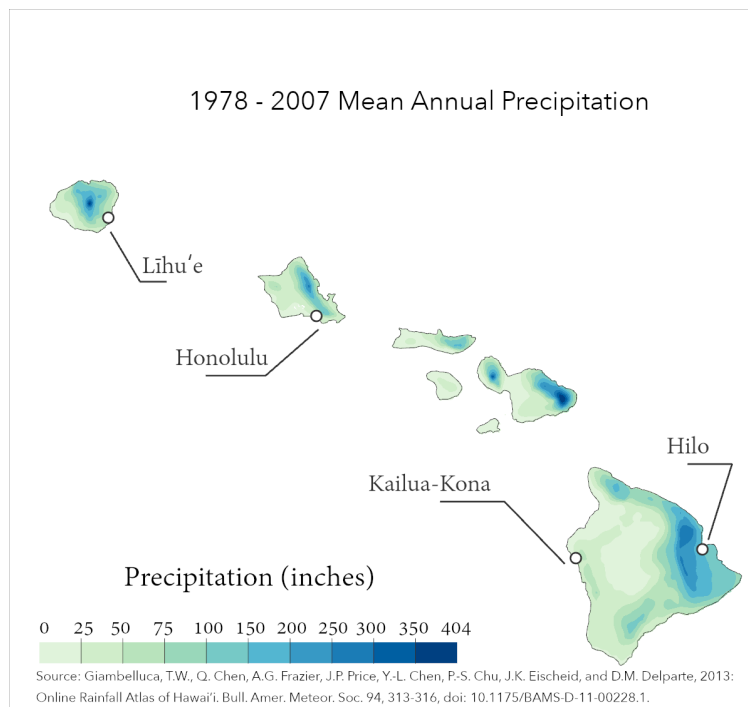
1978 - 2007 Mean Annual Precipitation

Līhuʻe

Honolulu

Hilo

Kailua-Kona

Precipitation (inches)

0 25 50 75 100 150 200 250 300 350 404

Source: Giambelluca, T.W., Q. Chen, A.G. Frazier, J.P. Price, Y.-L. Chen, P.-S. Chu, J.K. Eischeid, and D.M. Delparte, 2013: Online Rainfall Atlas of Hawaiʻi. Bull. Amer. Meteor. Soc. 94, 313-316, doi: 10.1175/BAMS-D-11-00228.1.